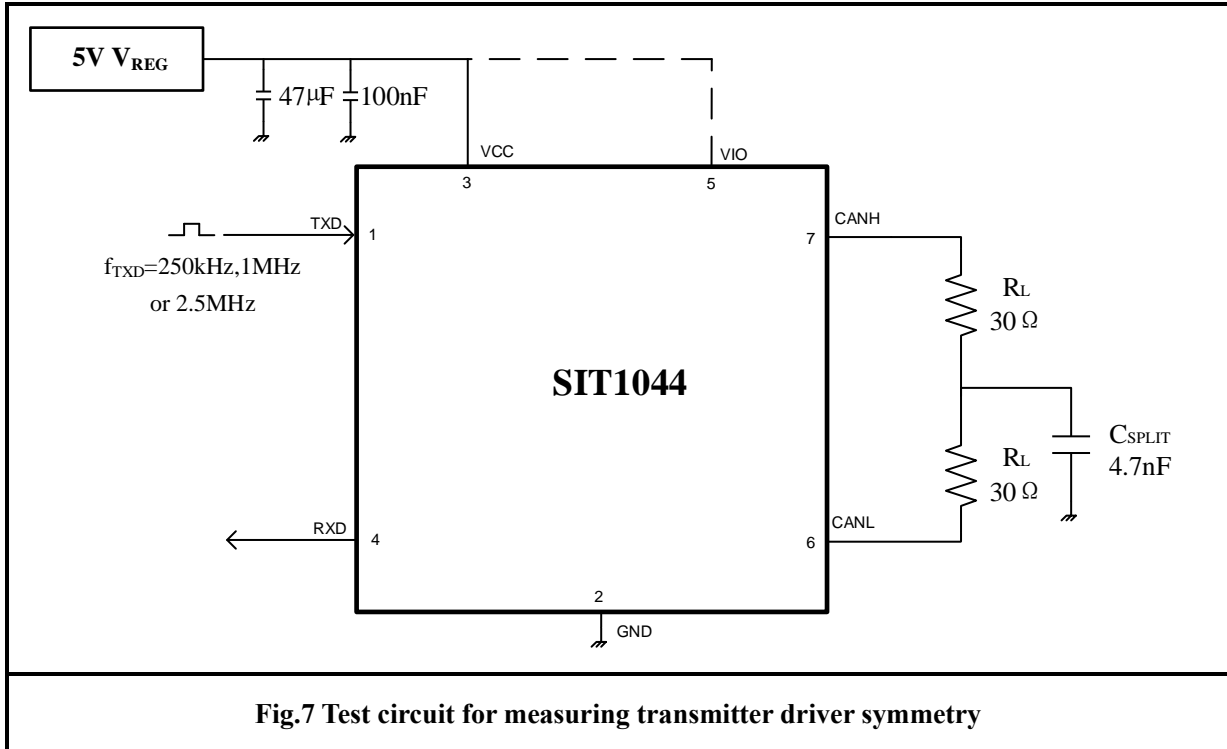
5V $V_{REG}$

47μF

100nF

VCC

VIO

3

5

TXD

1

$f_{TXD}$=250kHz,1MHz or 2.5MHz

CANH

7

$R_L$ 30 Ω

SIT1044

$C_{SPLIT}$ 4.7nF

$R_L$ 30 Ω

RXD

4

CANL

6

2

GND

Fig.7 Test circuit for measuring transmitter driver symmetry